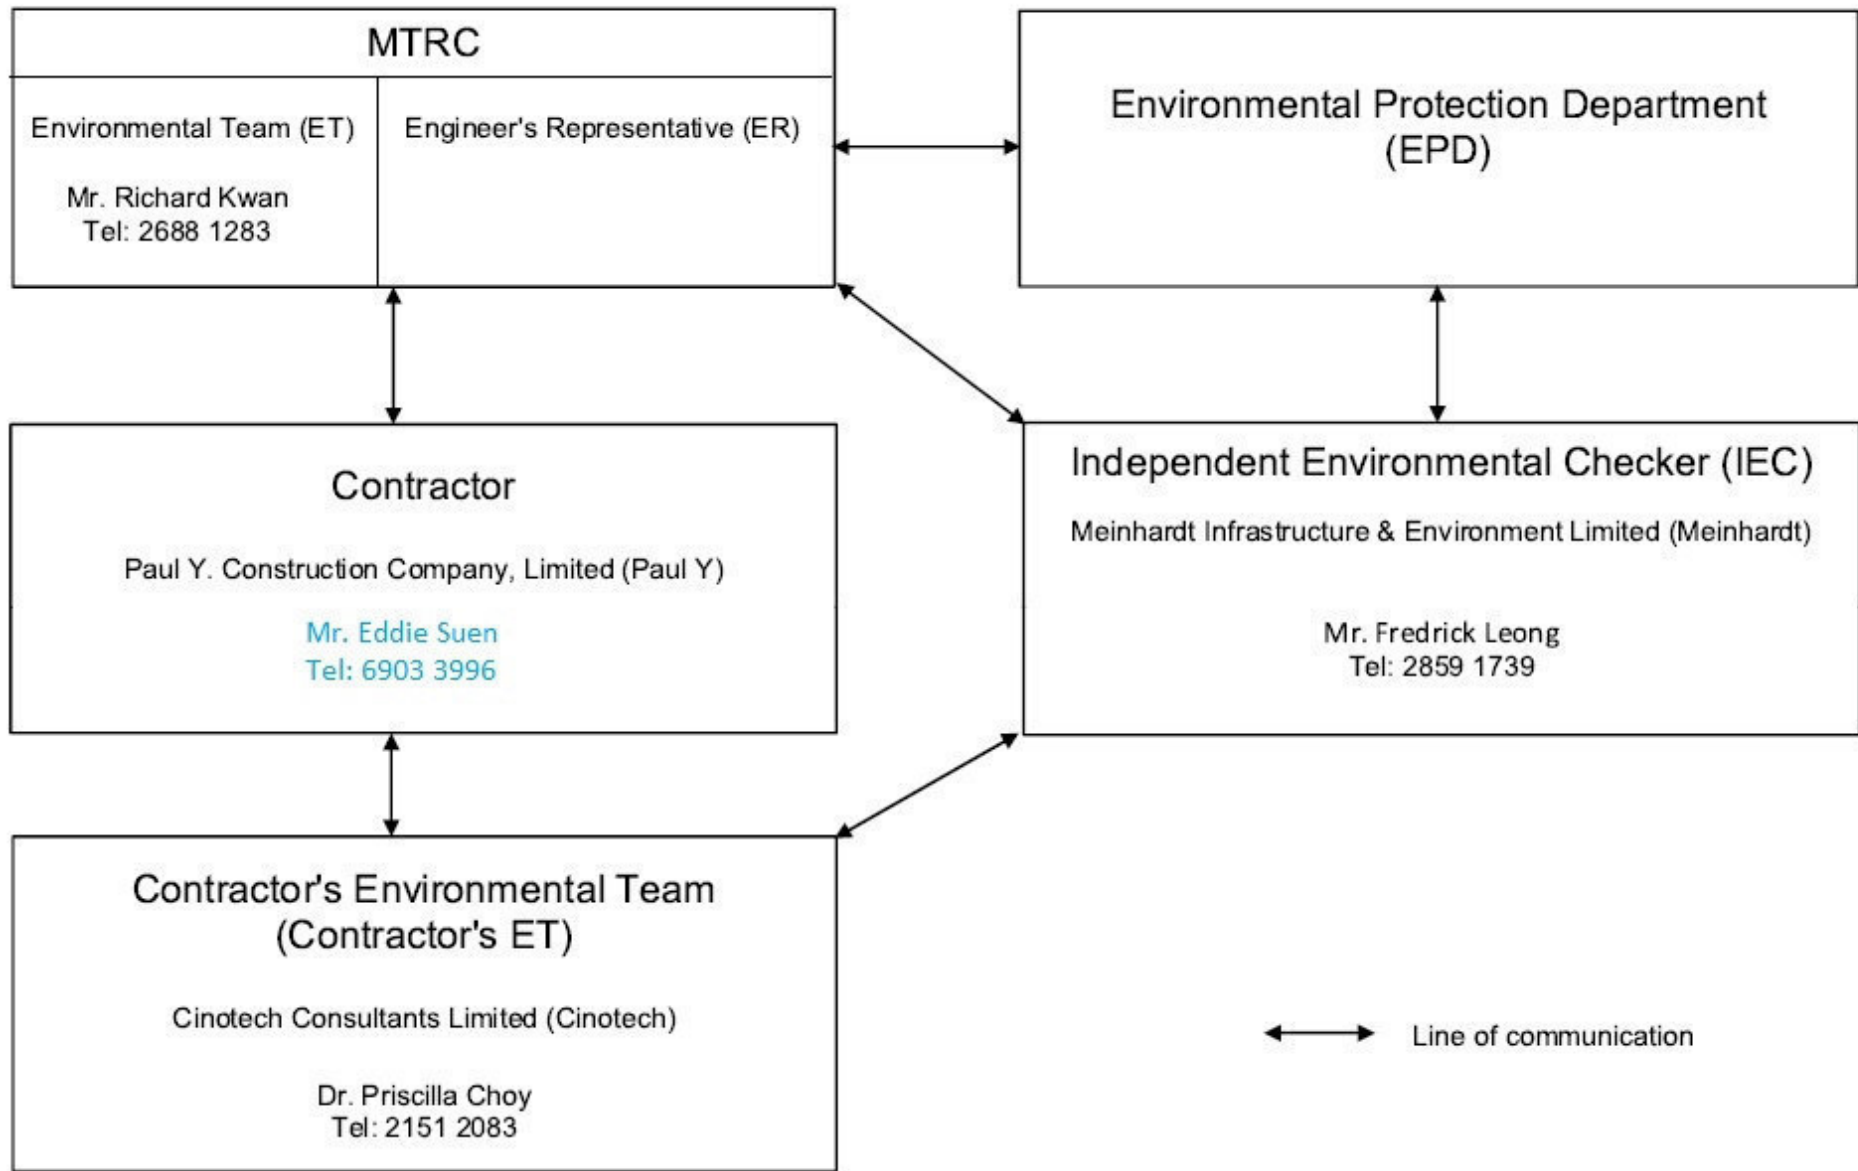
MTRC

Environmental Team (ET)

Mr. Richard Kwan
Tel: 2688 1283

Engineer's Representative (ER)

Environmental Protection Department (EPD)

Contractor

Paul Y. Construction Company, Limited (Paul Y)

Mr. Eddie Suen
Tel: 6903 3996

Independent Environmental Checker (IEC)

Meinhardt Infrastructure & Environment Limited (Meinhardt)

Mr. Fredrick Leong
Tel: 2859 1739

Contractor's Environmental Team (Contractor's ET)

Cinotech Consultants Limited (Cinotech)

Dr. Priscilla Choy
Tel: 2151 2083

Line of communication